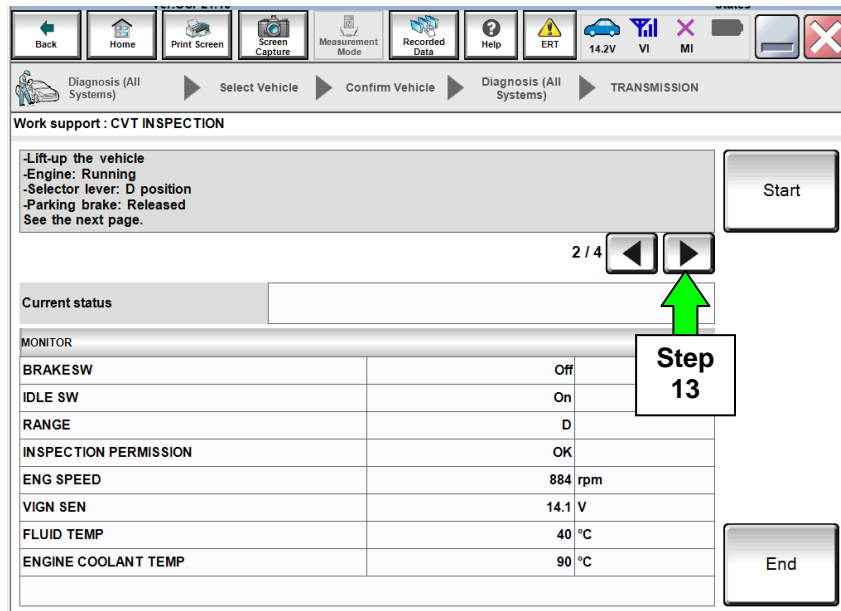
Back Home Print Screen Screen Capture Measurement Mode Recorded Data Help ERT 14.2V VI MI

Diagnosis (All Systems) Select Vehicle Confirm Vehicle Diagnosis (All Systems) TRANSMISSION

Work support : CVT INSPECTION

-Lift-up the vehicle
-Engine: Running
-Selector lever: D position
-Parking brake: Released
See the next page.

Start

2 / 4

Current status

MONITOR

| BRAKESW | Off | |
|---|---|---|
| IDLE SW | On | |
| RANGE | D | |
| INSPECTION PERMISSION | OK | |
| ENG SPEED | 884 | rpm |
| VIGN SEN | 14.1 | V |
| FLUID TEMP | 40 | °C |
| ENGINE COOLANT TEMP | 90 | °C |

Step 13

End